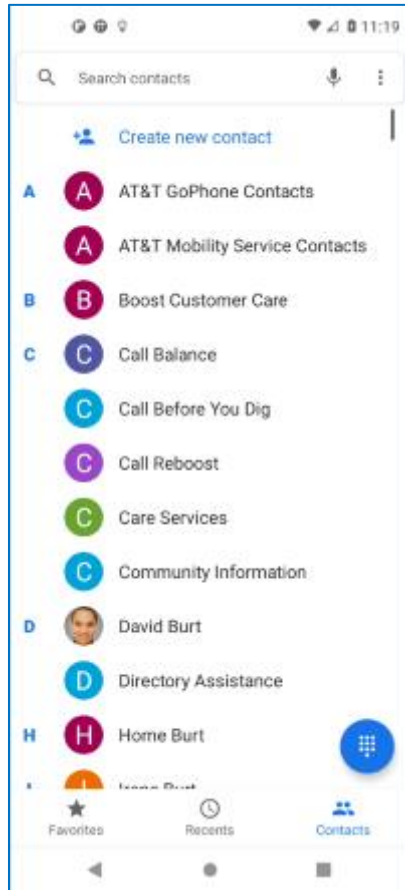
11:19

Search contacts

Create new contact

A
A AT&T GoPhone Contacts

A AT&T Mobility Service Contacts

B
B Boost Customer Care

C
C Call Balance

C Call Before You Dig

C Call Reboost

C Care Services

C Community Information

D
David Burt

D Directory Assistance

H
H Home Burt

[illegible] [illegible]

Favorites Recents Contacts